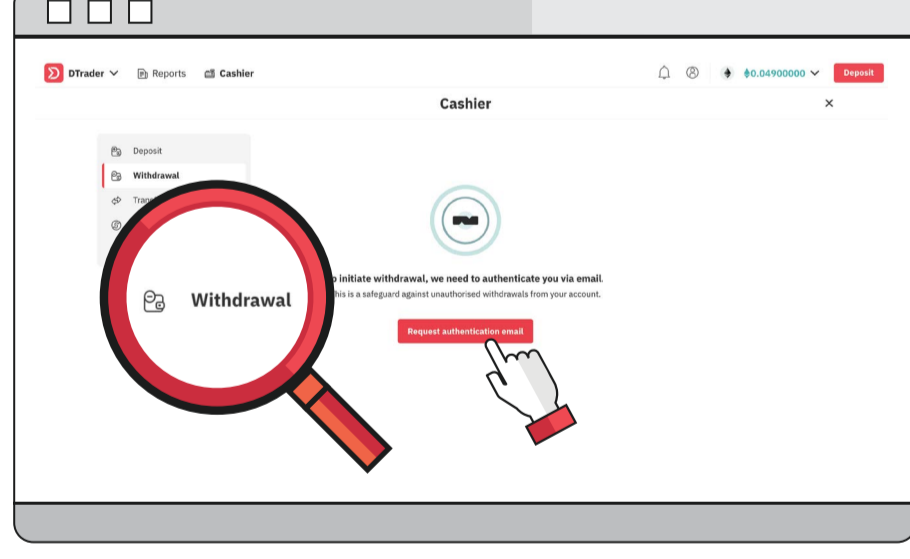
DTrader Reports Cashier

0.04900000 Deposit

Cashier

Deposit
Withdrawal
Trans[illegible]

Withdrawal

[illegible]o initiate withdrawal, we need to authenticate you via email.
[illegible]his is a safeguard against unauthorised withdrawals from your account.

Request authentication email